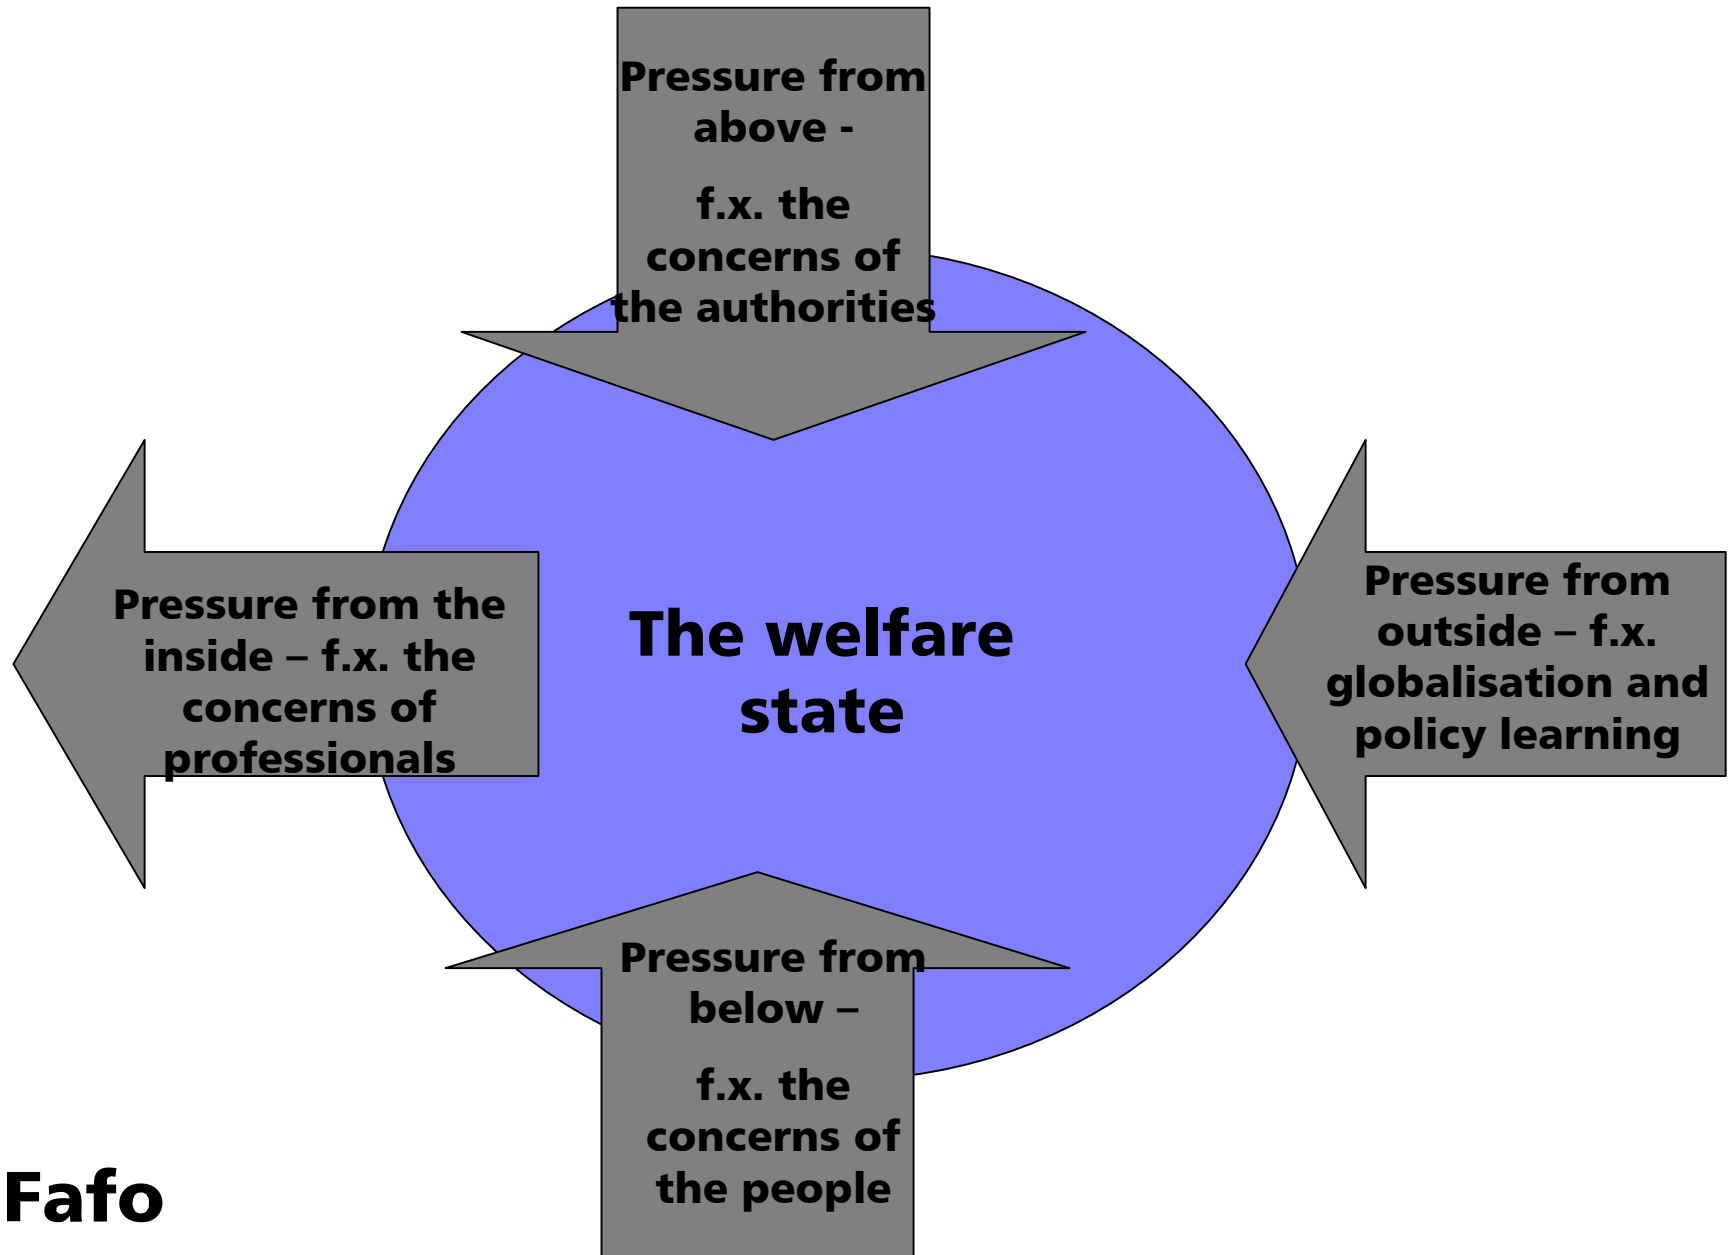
Pressure from above -

f.x. the concerns of the authorities

Pressure from the inside – f.x. the concerns of professionals

The welfare state

Pressure from outside – f.x. globalisation and policy learning

Pressure from below –

f.x. the concerns of the people

Fafo